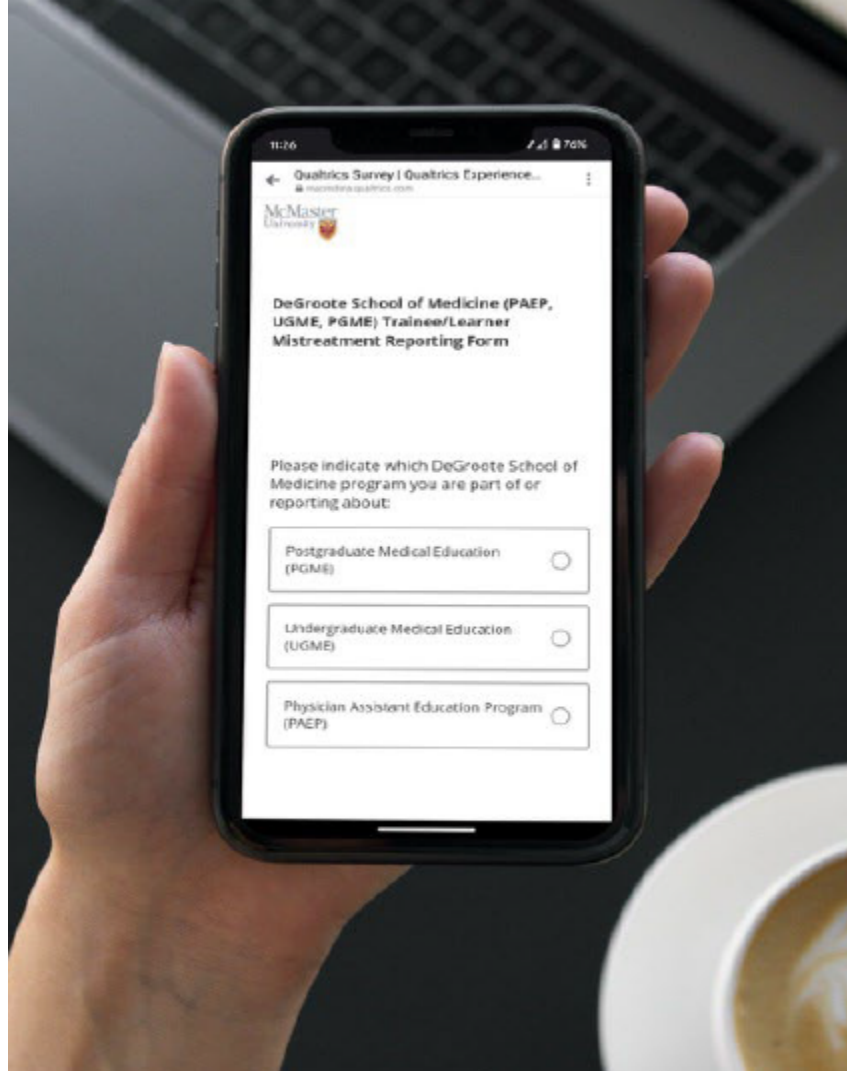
11:26

76%

Qualtrics Survey | Qualtrics Experience...

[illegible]

McMaster University

DeGroote School of Medicine (PAEP, UGME, PGME) Trainee/Learner Mistreatment Reporting Form

Please indicate which DeGroote School of Medicine program you are part of or reporting about:

Postgraduate Medical Education (PGME)

Undergraduate Medical Education (UGME)

Physician Assistant Education Program (PAEP)